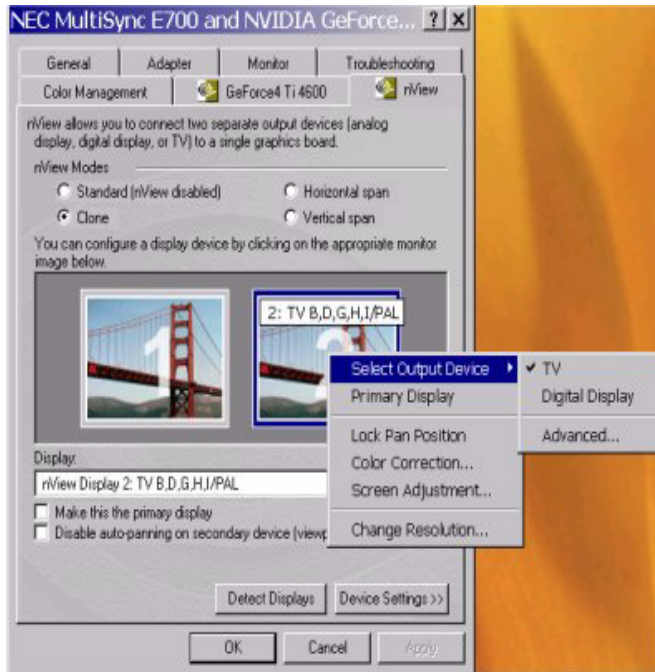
NEC MultiSync E700 and NVIDIA GeForce... ? X

General | Adapter | Monitor | Troubleshooting
Color Management | GeForce4 Ti 4600 | nView

nView allows you to connect two separate output devices (analog display, digital display, or TV) to a single graphics board.

nView Modes
Standard (nView disabled)
Horizontal span
Clone
Vertical span

You can configure a display device by clicking on the appropriate monitor image below.

1
2: TV B,D,G,H,I/PAL

Select Output Device
Primary Display
Lock Pan Position
Color Correction...
Screen Adjustment...
Change Resolution...

✔ TV
Digital Display
Advanced...

Display:
nView Display 2: TV B,D,G,H,I/PAL
Make this the primary display
Disable auto-panning on secondary device (viewp

Detect Displays
Device Settings >>

OK
Cancel
Apply